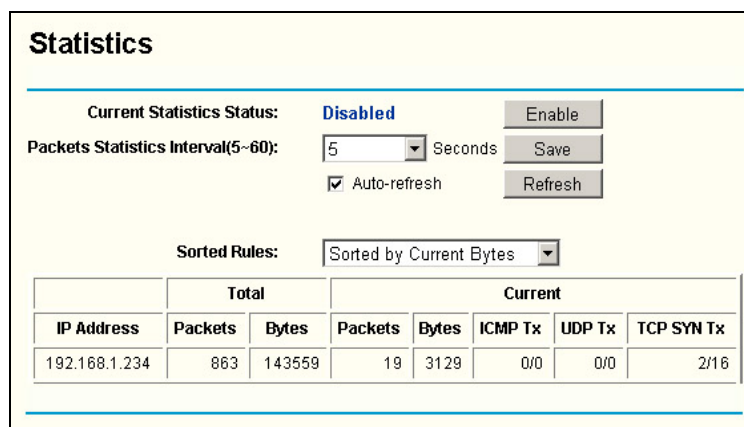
Statistics

Current Statistics Status: Disabled Enable

Packets Statistics Interval(5~60): 5 Seconds Save

Auto-refresh Refresh

Sorted Rules: Sorted by Current Bytes

| | Total | | Current | | | | |
|---|---|---|---|---|---|---|---|
| IP Address | Packets | Bytes | Packets | Bytes | ICMP Tx | UDP Tx | TCP SYN Tx |
| 192.168.1.234 | 863 | 143559 | 19 | 3129 | 0/0 | 0/0 | 2/16 |